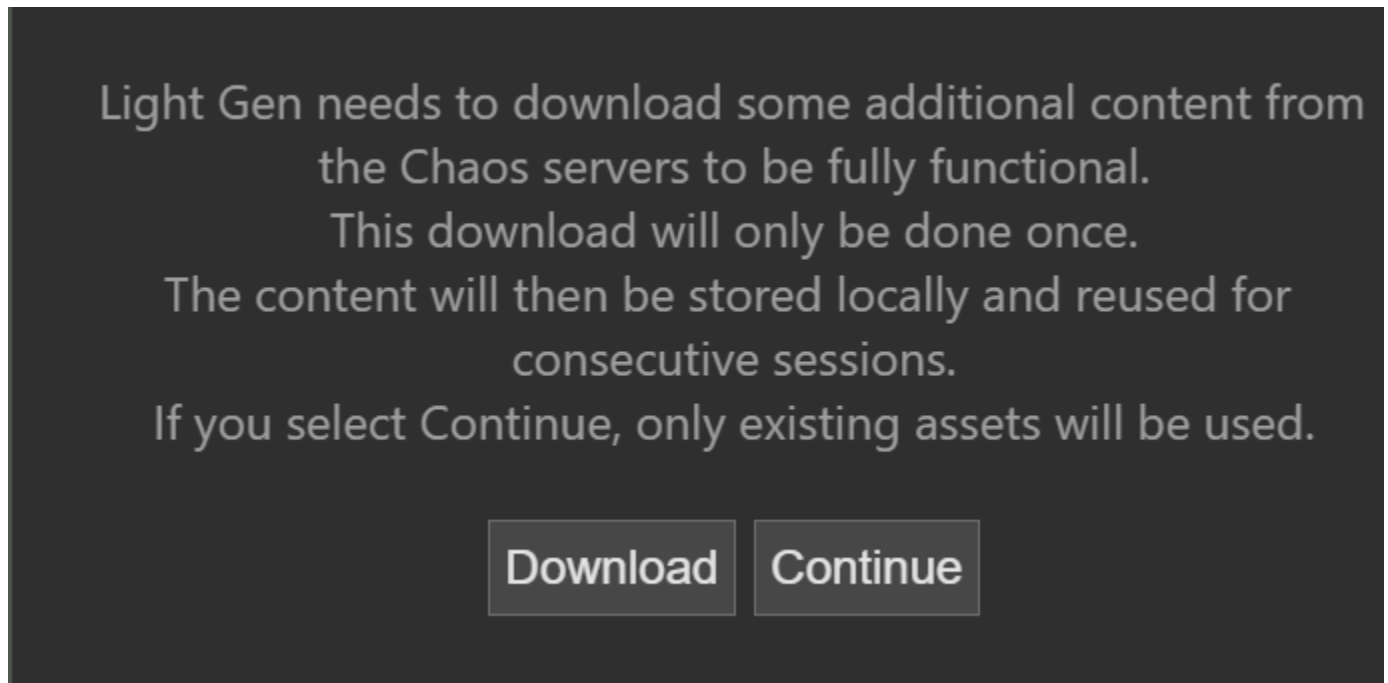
Light Gen needs to download some additional content from the Chaos servers to be fully functional.
This download will only be done once.
The content will then be stored locally and reused for consecutive sessions.
If you select Continue, only existing assets will be used.

Download Continue